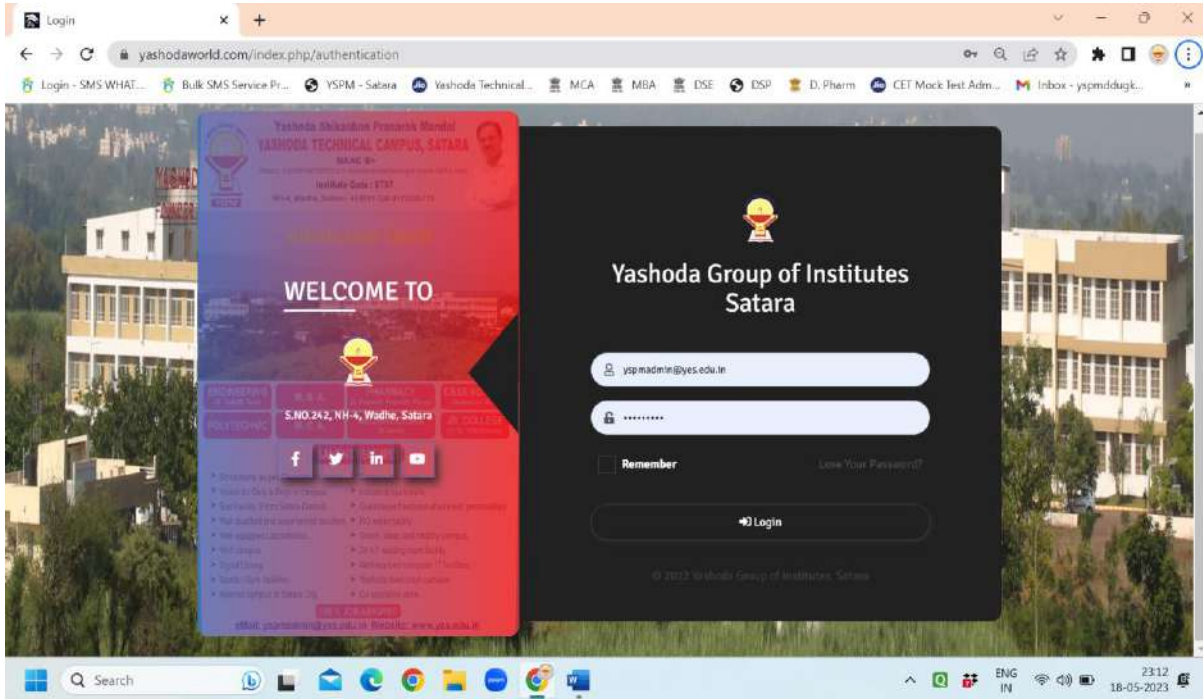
Login
yashodaworld.com/index.php/authentication
Login - SMS WHAT... Bulk SMS Service Pr... YSPM - Satara Yashoda Technical... MCA MBA DSE DSP D. Pharm CET Mock Test Adm... Inbox - yspmddugk...

Yashoda Shikshan Prasarak Mandal
YASHODA TECHNICAL CAMPUS, SATARA
NAAC B+
Institute Code : 6767

WELCOME TO

S.NO.242, NH-4, Wadhe, Satara

Yashoda Group of Institutes Satara

yspmadmin@yes.edu.in
••••••••••

Remember
Lose Your Password?

Login

© 2022 Yashoda Group of Institutes, Satara

Search
ENG IN
23:12
18-05-2023